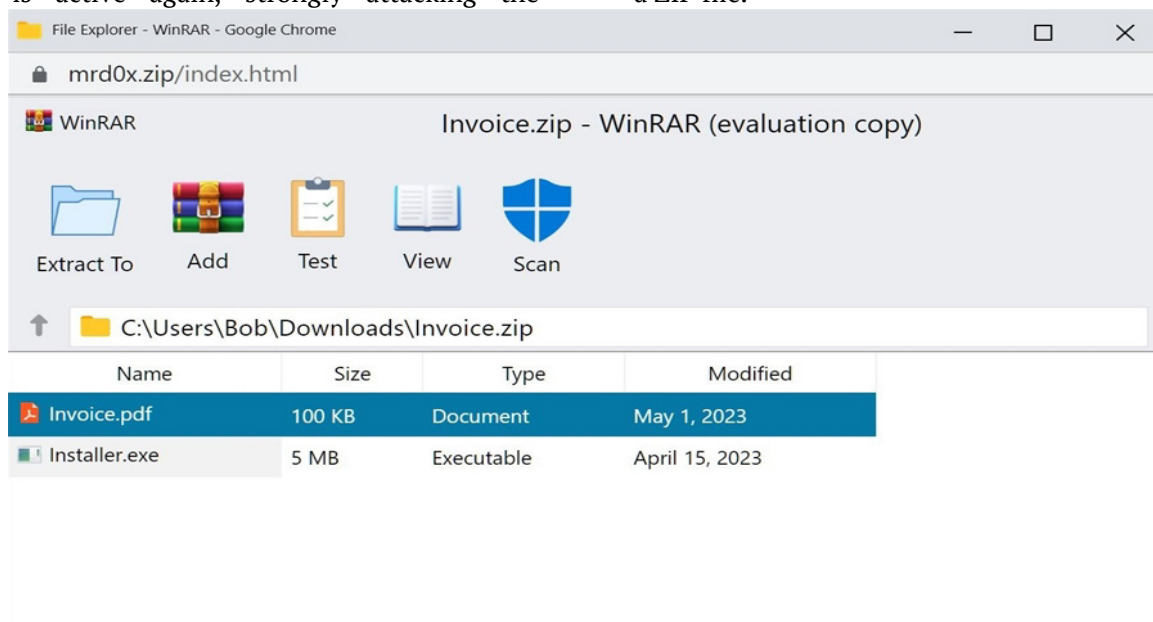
is active again, strongly attacking the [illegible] a ZIP file.

File Explorer - WinRAR - Google Chrome

mrd0x.zip/index.html

WinRAR

Invoice.zip - WinRAR (evaluation copy)

Extract To
Add
Test
View
Scan

C:\Users\Bob\Downloads\Invoice.zip

| Name | Size | Type | Modified |
|---|---|---|---|
| Invoice.pdf | 100 KB | Document | May 1, 2023 |
| Installer.exe | 5 MB | Executable | April 15, 2023 |